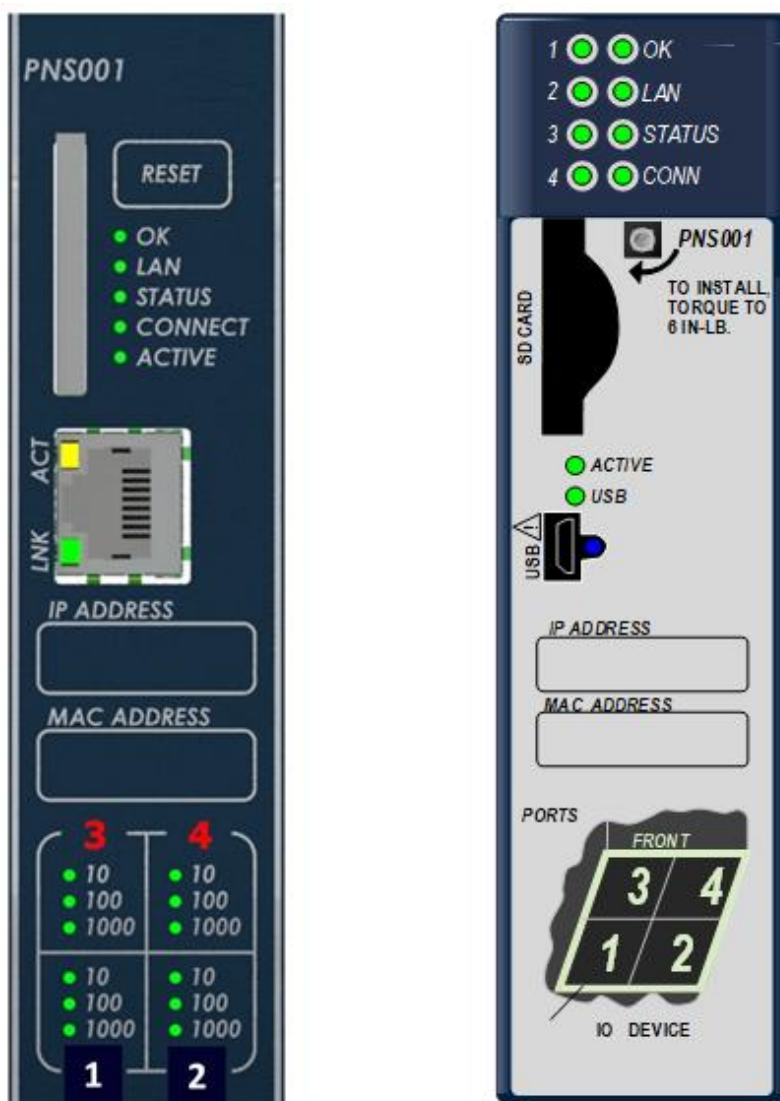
PNS001

RESET

OK
LAN
STATUS
CONNECT
ACTIVE

ACT
LNK

IP ADDRESS

MAC ADDRESS

| 3 | 4 |
|---|---|
| 10 100 1000 | 10 100 1000 |
| 10 100 1000 | 10 100 1000 |
| 1 | 2 |

1 OK
2 LAN
3 STATUS
4 CONN

PNS001
TO INSTALL, TORQUE TO 6 IN-LB.

SD CARD

ACTIVE
USB

USB

IP ADDRESS

MAC ADDRESS

PORTS
FRONT
3 4
1 2
IO DEVICE